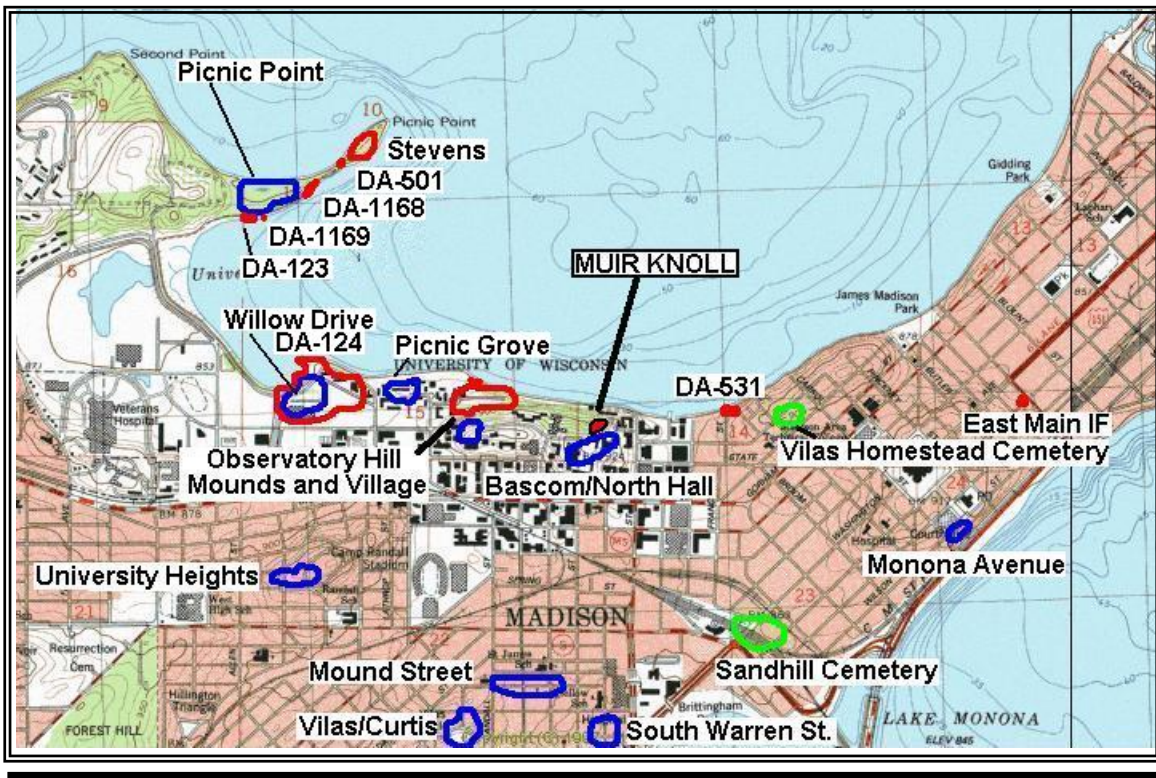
Second Point
Picnic Point
10
Picnic Point
Stevens
DA-501
DA-1168
DA-1169
DA-123
9
16
Unive
Gidding Park
13
13
MUIR KNOLL
James Madison Park
Willow Drive
DA-124
Picnic Grove
UNIVERSITY OF WISCONSIN
Veterans Hospital
15
DA-531
14
East Main IF
Vilas Homestead Cemetery
Observatory Hill Mounds and Village
Bascom/North Hall
STATE
24
Hospital
Monona Avenue
University Heights
Camp Randall Stadium
21
MADISON
23
Sandhill Cemetery
Resurrection Cem
Mound Street
Hillington Triangle
Brittingham
FOREST HILL
Vilas/Curtis
South Warren St.
LAKE MONONA
ELEV 845